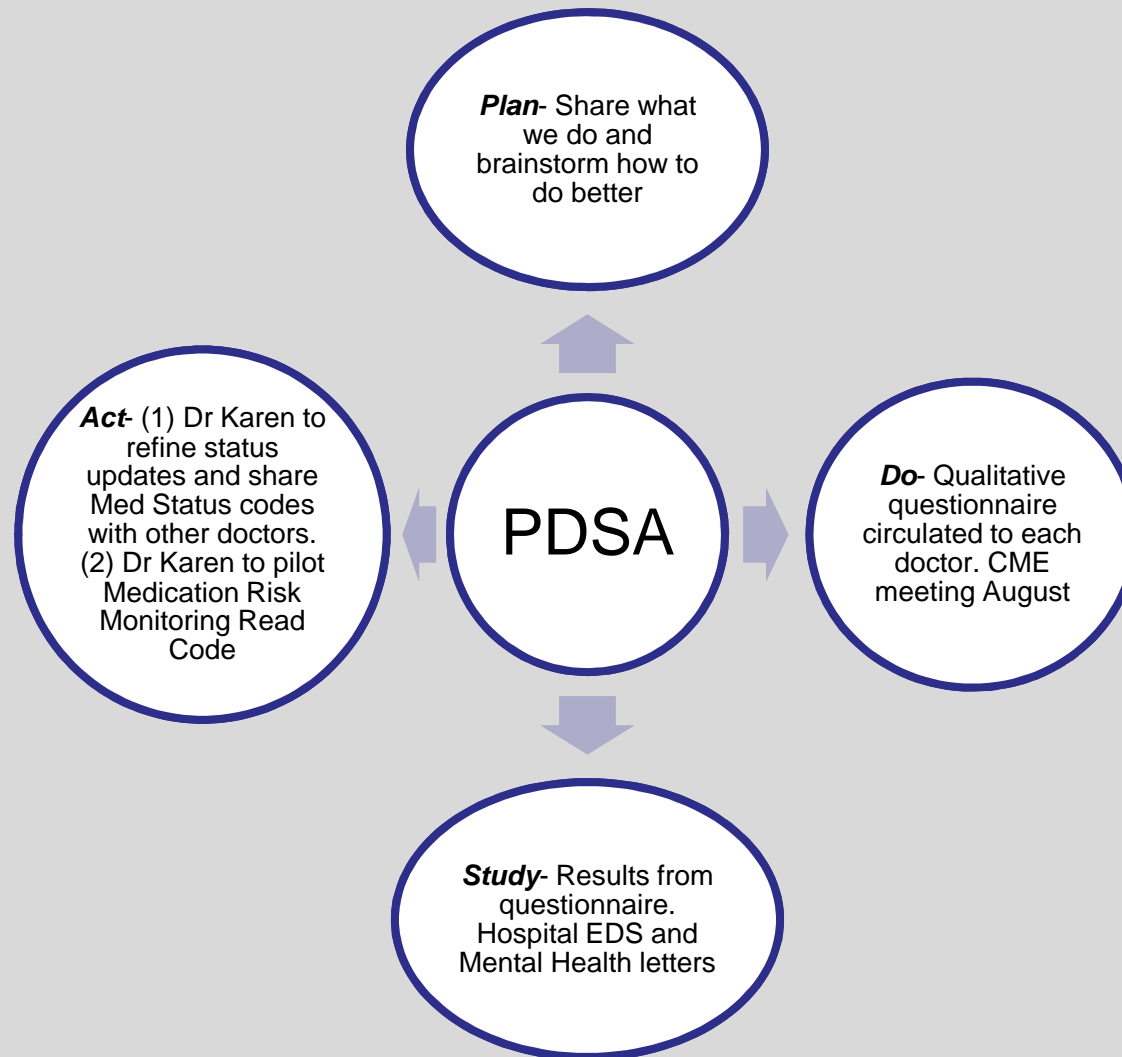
Plan- Share what we do and brainstorm how to do better

Act- (1) Dr Karen to refine status updates and share Med Status codes with other doctors. (2) Dr Karen to pilot Medication Risk Monitoring Read Code

PDSA

Do- Qualitative questionnaire circulated to each doctor. CME meeting August

Study- Results from questionnaire. Hospital EDS and Mental Health letters